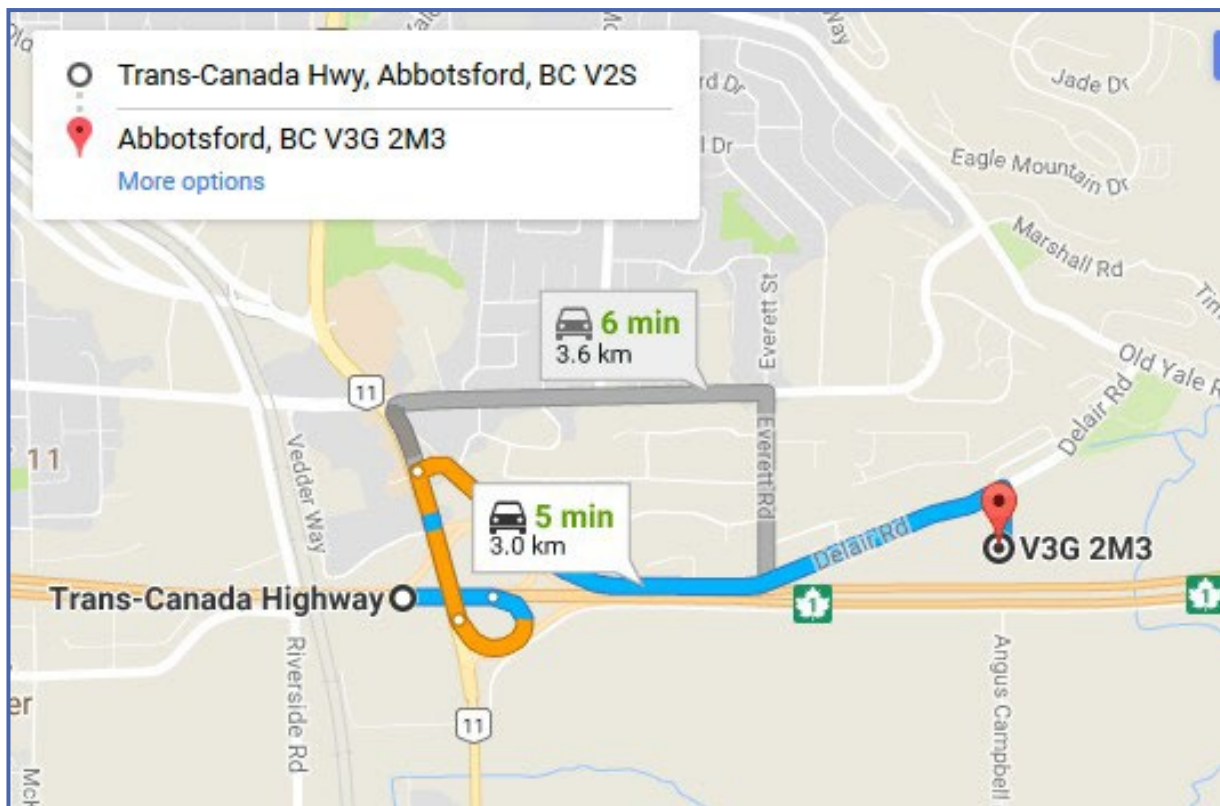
Trans-Canada Hwy, Abbotsford, BC V2S
Abbotsford, BC V3G 2M3
More options

Jade Dr
Eagle Mountain Dr
Marshall Rd
Old Yale R
Delair Rd
Everett St
Everett Rd
Vedder Way
Riverside Rd
Angus Campbell

6 min
3.6 km

5 min
3.0 km

11
11
11
1
1

Trans-Canada Highway
V3G 2M3
Delair Rd